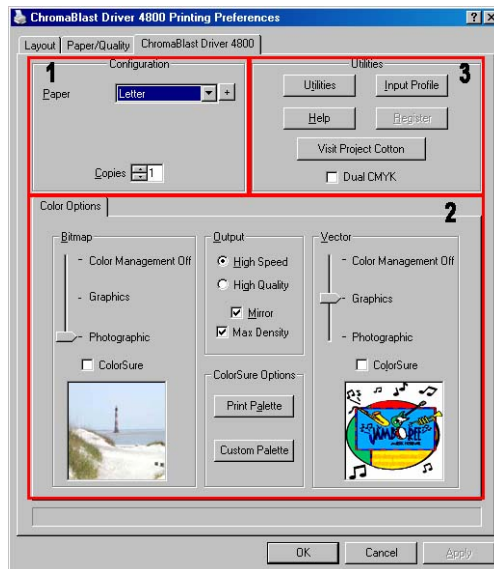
ChromaBlast Driver 4800 Printing Preferences

?

X

Layout | Paper/Quality | ChromaBlast Driver 4800

1

Configuration

Paper

Letter

+

Copies 1

Utilities

3

Utilities

Input Profile

Help

Register

Visit Project Cotton

Dual CMYK

Color Options

2

Bitmap

- Color Management Off

- Graphics

- Photographic

ColorSure

Output

High Speed

High Quality

Mirror

Max Density

ColorSure Options

Print Palette

Custom Palette

Vector

- Color Management Off

- Graphics

- Photographic

ColorSure

JAMBOREE

OK

Cancel

Apply